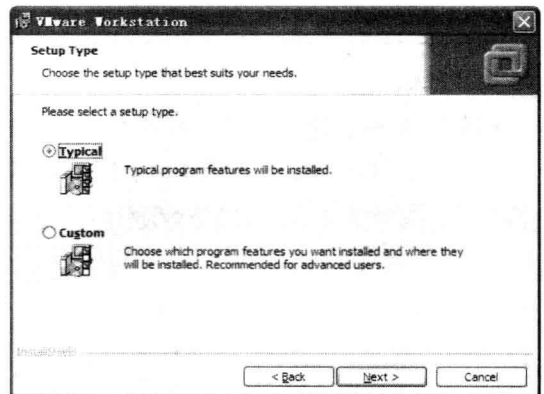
VMware Workstation

Setup Type

Choose the setup type that best suits your needs.

Please select a setup type.

Typical

Typical program features will be installed.

Custom

Choose which program features you want installed and where they will be installed. Recommended for advanced users.

InstallShield

< Back

Next >

Cancel